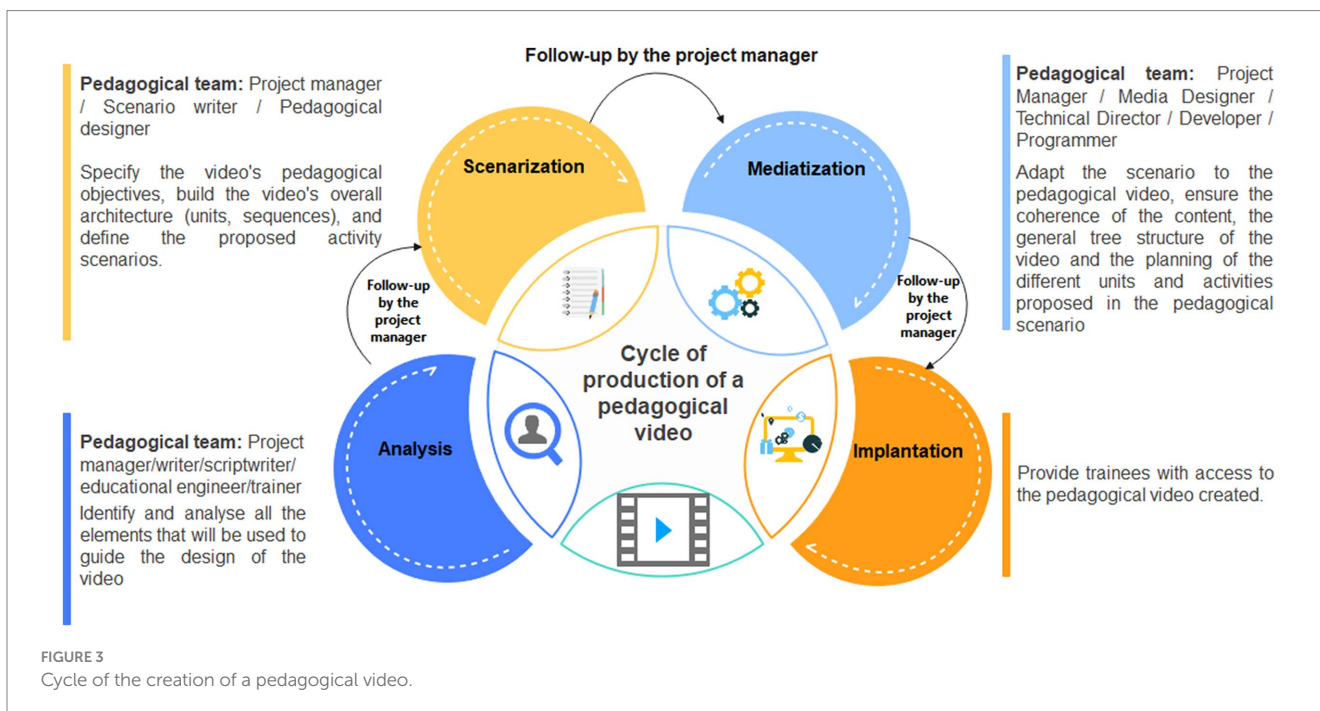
Follow-up by the project manager

Pedagogical team: Project manager / Scenario writer / Pedagogical designer

Specify the video's pedagogical objectives, build the video's overall architecture (units, sequences), and define the proposed activity scenarios.

Scenarization

Mediatization

Pedagogical team: Project Manager / Media Designer / Technical Director / Developer / Programmer

Adapt the scenario to the pedagogical video, ensure the coherence of the content, the general tree structure of the video and the planning of the different units and activities proposed in the pedagogical scenario

Follow-up by the project manager

Follow-up by the project manager

Cycle of production of a pedagogical video

Analysis

Implantation

Pedagogical team: Project manager/writer/scriptwriter/ educational engineer/trainer

Identify and analyse all the elements that will be used to guide the design of the video

Provide trainees with access to the pedagogical video created.

FIGURE 3
Cycle of the creation of a pedagogical video.